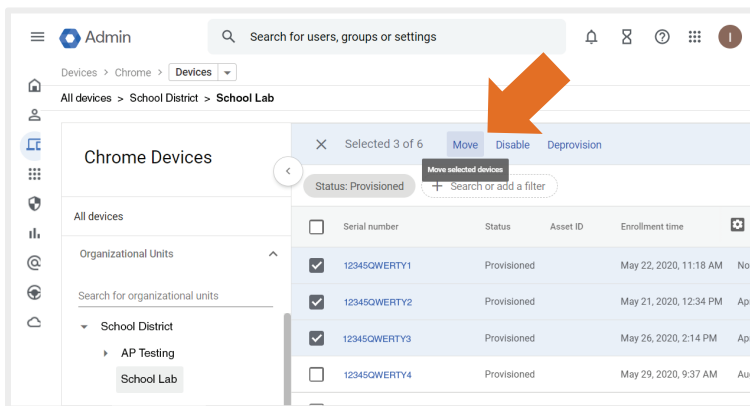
Admin

Search for users, groups or settings

I

Devices > Chrome > Devices

All devices > School District > School Lab

Chrome Devices

All devices

Organizational Units

Search for organizational units

School District

AP Testing

School Lab

Selected 3 of 6 Move Disable Deprovision

Move selected devices

Status: Provisioned

+ Search or add a filter

| | Serial number | Status | Asset ID | Enrollment time | |
|---|---|---|---|---|---|
| ☑ | 12345QWERTY1 | Provisioned | | May 22, 2020, 11:18 AM | No |
| ☑ | 12345QWERTY2 | Provisioned | | May 21, 2020, 12:34 PM | Ap |
| ☑ | 12345QWERTY3 | Provisioned | | May 26, 2020, 2:14 PM | Ap |
| ☐ | 12345QWERTY4 | Provisioned | | May 29, 2020, 9:37 AM | Au |